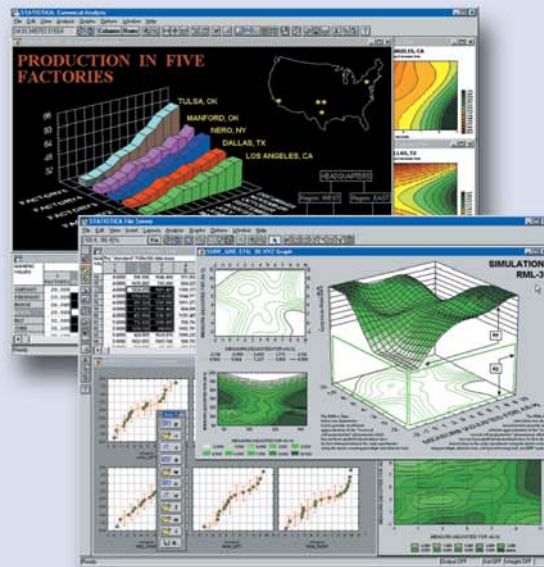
STATISTICA: Commercial Analysis

File Edit View Analysis Graphs Options Window Help

Columns Rows

PRODUCTION IN FIVE FACTORIES

TULSA, OK

MANFORD, OK

NERO, NY

DALLAS, TX

LOS ANGELES, CA

HEADQUARTERS

Region: WEST

Region: EAST

FACTORY1

FACTORY2

FACTORY3

STATISTICA: File Seismic

File Edit View Insert Layouts Analysis Graphs Options Window Help

SIMULATION RML-3

Ready